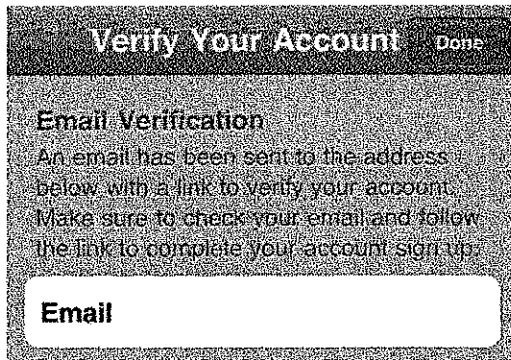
Verify Your Account
Done

Email Verification
An email has been sent to the address below with a link to verify your account. Make sure to check your email and follow the link to complete your account sign up.

Email